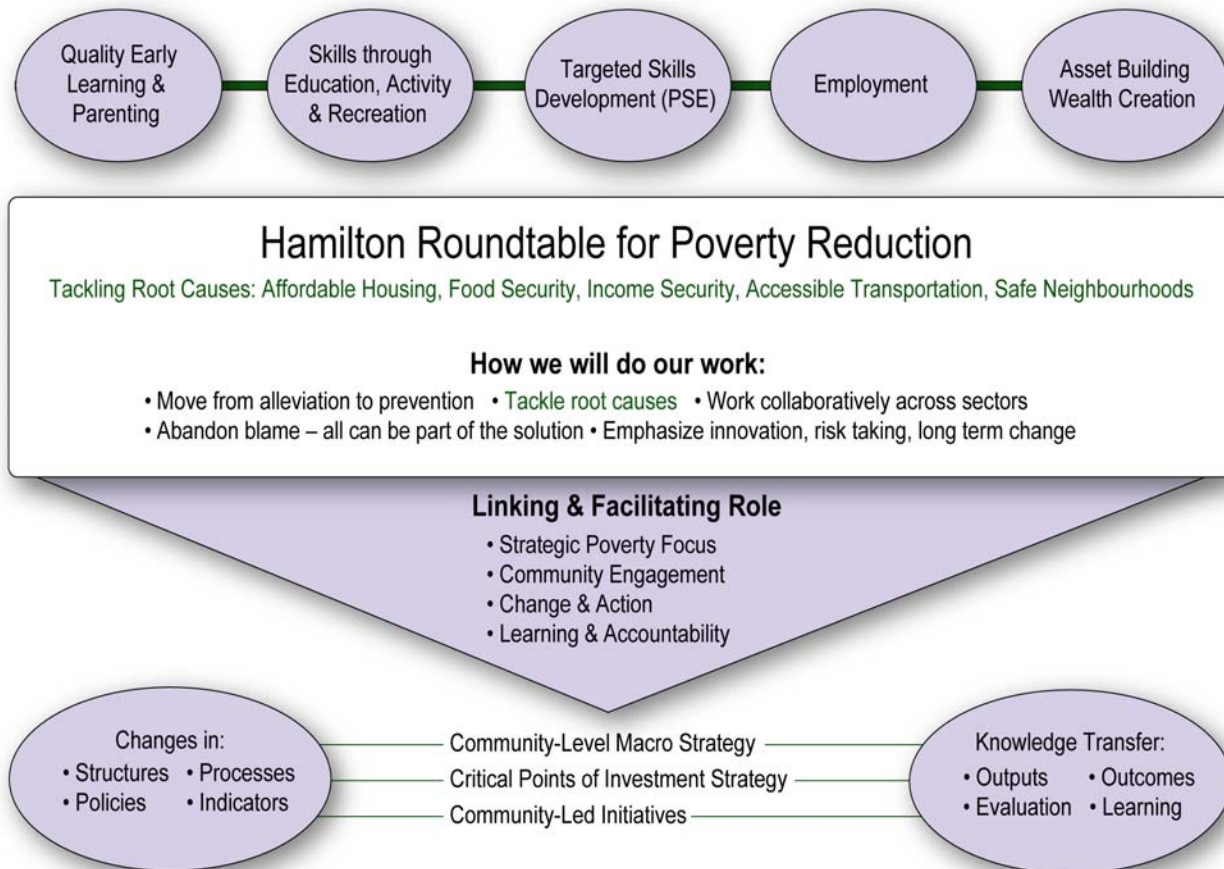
Quality Early Learning & Parenting

Skills through Education, Activity & Recreation

Targeted Skills Development (PSE)

Employment

Asset Building Wealth Creation

Hamilton Roundtable for Poverty Reduction

Tackling Root Causes: Affordable Housing, Food Security, Income Security, Accessible Transportation, Safe Neighbourhoods

How we will do our work:

• Move from alleviation to prevention • Tackle root causes • Work collaboratively across sectors
• Abandon blame – all can be part of the solution • Emphasize innovation, risk taking, long term change

Linking & Facilitating Role

• Strategic Poverty Focus
• Community Engagement
• Change & Action
• Learning & Accountability

Changes in:
• Structures • Processes
• Policies • Indicators

Community-Level Macro Strategy
Critical Points of Investment Strategy
Community-Led Initiatives

Knowledge Transfer:
• Outputs • Outcomes
• Evaluation • Learning